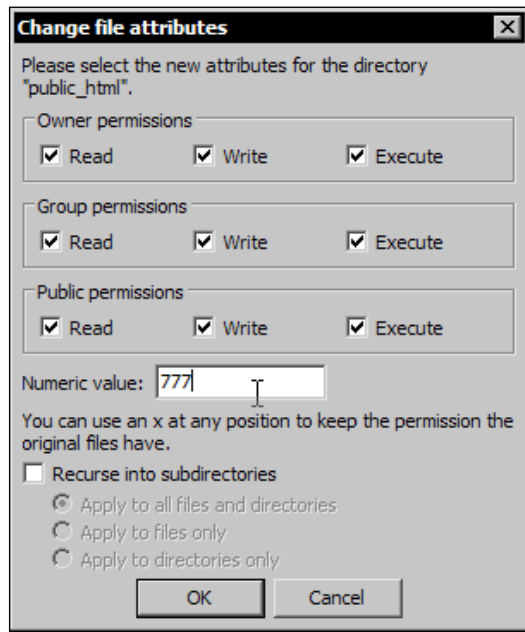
Change file attributes

Please select the new attributes for the directory "public_html".

Owner permissions
Read Write Execute

Group permissions
Read Write Execute

Public permissions
Read Write Execute

Numeric value: 777

You can use an x at any position to keep the permission the original files have.

Recurse into subdirectories
Apply to all files and directories
Apply to files only
Apply to directories only

OK Cancel